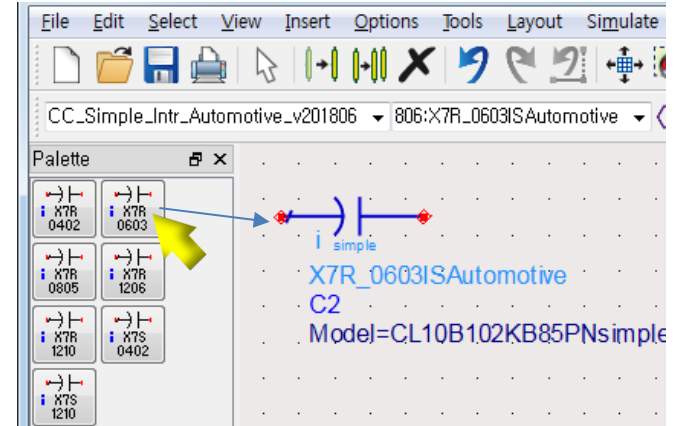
File Edit Select View Insert Options Tools Layout Simulate

CC_Simple_Intr_Automotive_v201806 806:X7R_0603ISAutomotive

Palette

X7R 0402
X7R 0603
X7R 0805
X7R 1206
X7R 1210
X7S 0402
X7S 1210

i simple
X7R_0603ISAutomotive
C2
Model=CL10B102KB85PNsimple